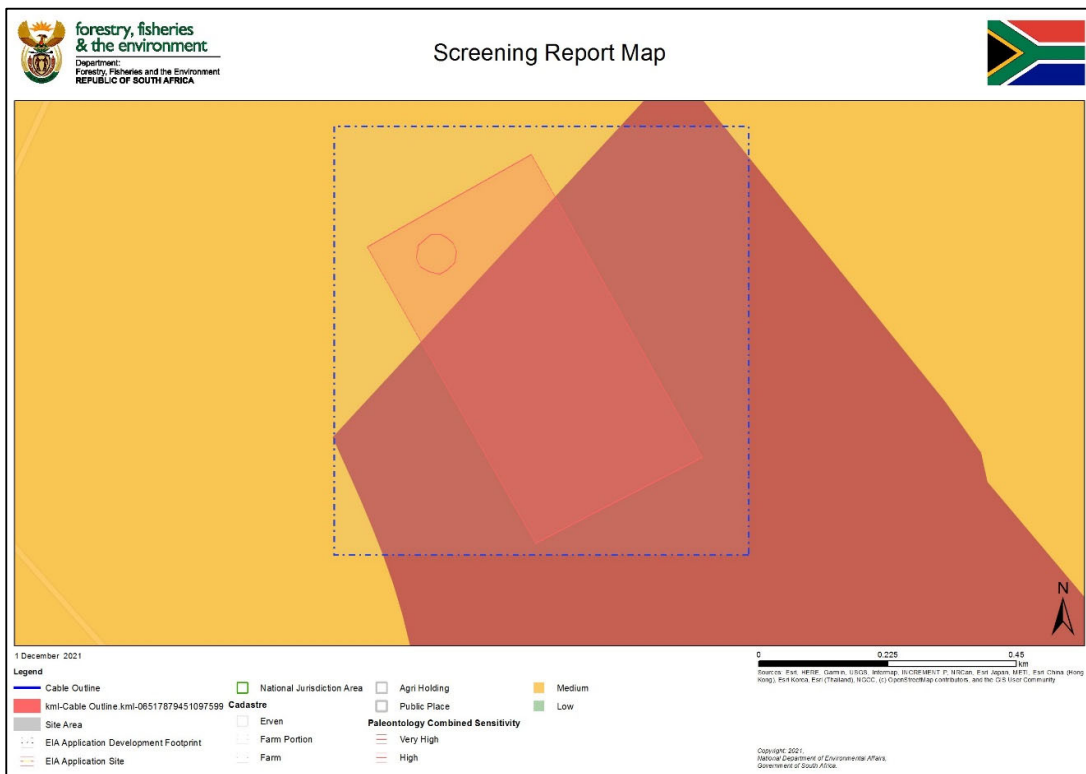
forestry, fisheries & the environment
Department:
Forestry, Fisheries and the Environment
REPUBLIC OF SOUTH AFRICA

Screening Report Map

N

1 December 2021

0 0.225 0.45 km

Sources: Esri, HERE, Garmin, USGS, Intermap, INCREMENT P, NRCan, Esri Japan, METI, Esri China (Hong Kong), Esri Korea, Esri (Thailand), NGCC, (c) OpenStreetMap contributors, and the GIS User Community

Legend
Cable Outline
kml-Cable Outline.kml-065178794510975​99
Site Area
EIA Application Development Footprint
EIA Application Site
National Jurisdiction Area
Cadastre
Erven
Farm Portion
Farm
Agri Holding
Public Place
Paleontology Combined Sensitivity
Very High
High
Medium
Low

Copyright: 2021, National Department of Environmental Affairs, Government of South Africa.